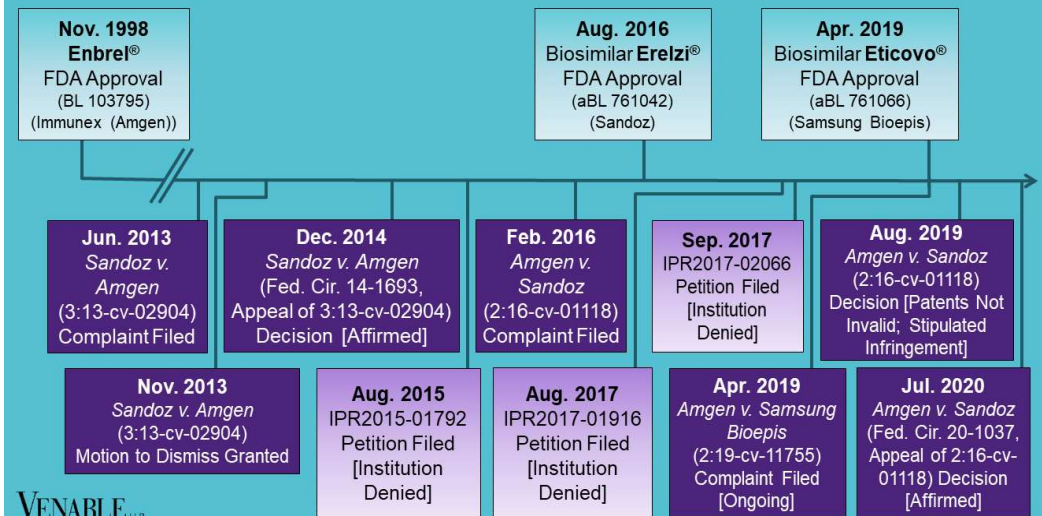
**Nov. 1998**
**Enbrel®**
FDA Approval
(BL 103795)
(Immunex (Amgen))

**Aug. 2016**
Biosimilar **Erelzi®**
FDA Approval
(aBL 761042)
(Sandoz)

**Apr. 2019**
Biosimilar **Eticovo®**
FDA Approval
(aBL 761066)
(Samsung Bioepis)

**Jun. 2013**
*Sandoz v. Amgen*
(3:13-cv-02904)
Complaint Filed

**Dec. 2014**
*Sandoz v. Amgen*
(Fed. Cir. 14-1693, Appeal of 3:13-cv-02904)
Decision [Affirmed]

**Feb. 2016**
*Amgen v. Sandoz*
(2:16-cv-01118)
Complaint Filed

**Sep. 2017**
IPR2017-02066
Petition Filed
[Institution Denied]

**Aug. 2019**
*Amgen v. Sandoz*
(2:16-cv-01118)
Decision [Patents Not Invalid; Stipulated Infringement]

**Nov. 2013**
*Sandoz v. Amgen*
(3:13-cv-02904)
Motion to Dismiss Granted

**Aug. 2015**
IPR2015-01792
Petition Filed
[Institution Denied]

**Aug. 2017**
IPR2017-01916
Petition Filed
[Institution Denied]

**Apr. 2019**
*Amgen v. Samsung Bioepis*
(2:19-cv-11755)
Complaint Filed
[Ongoing]

**Jul. 2020**
*Amgen v. Sandoz*
(Fed. Cir. 20-1037, Appeal of 2:16-cv-01118) Decision
[Affirmed]

VENABLE LLP